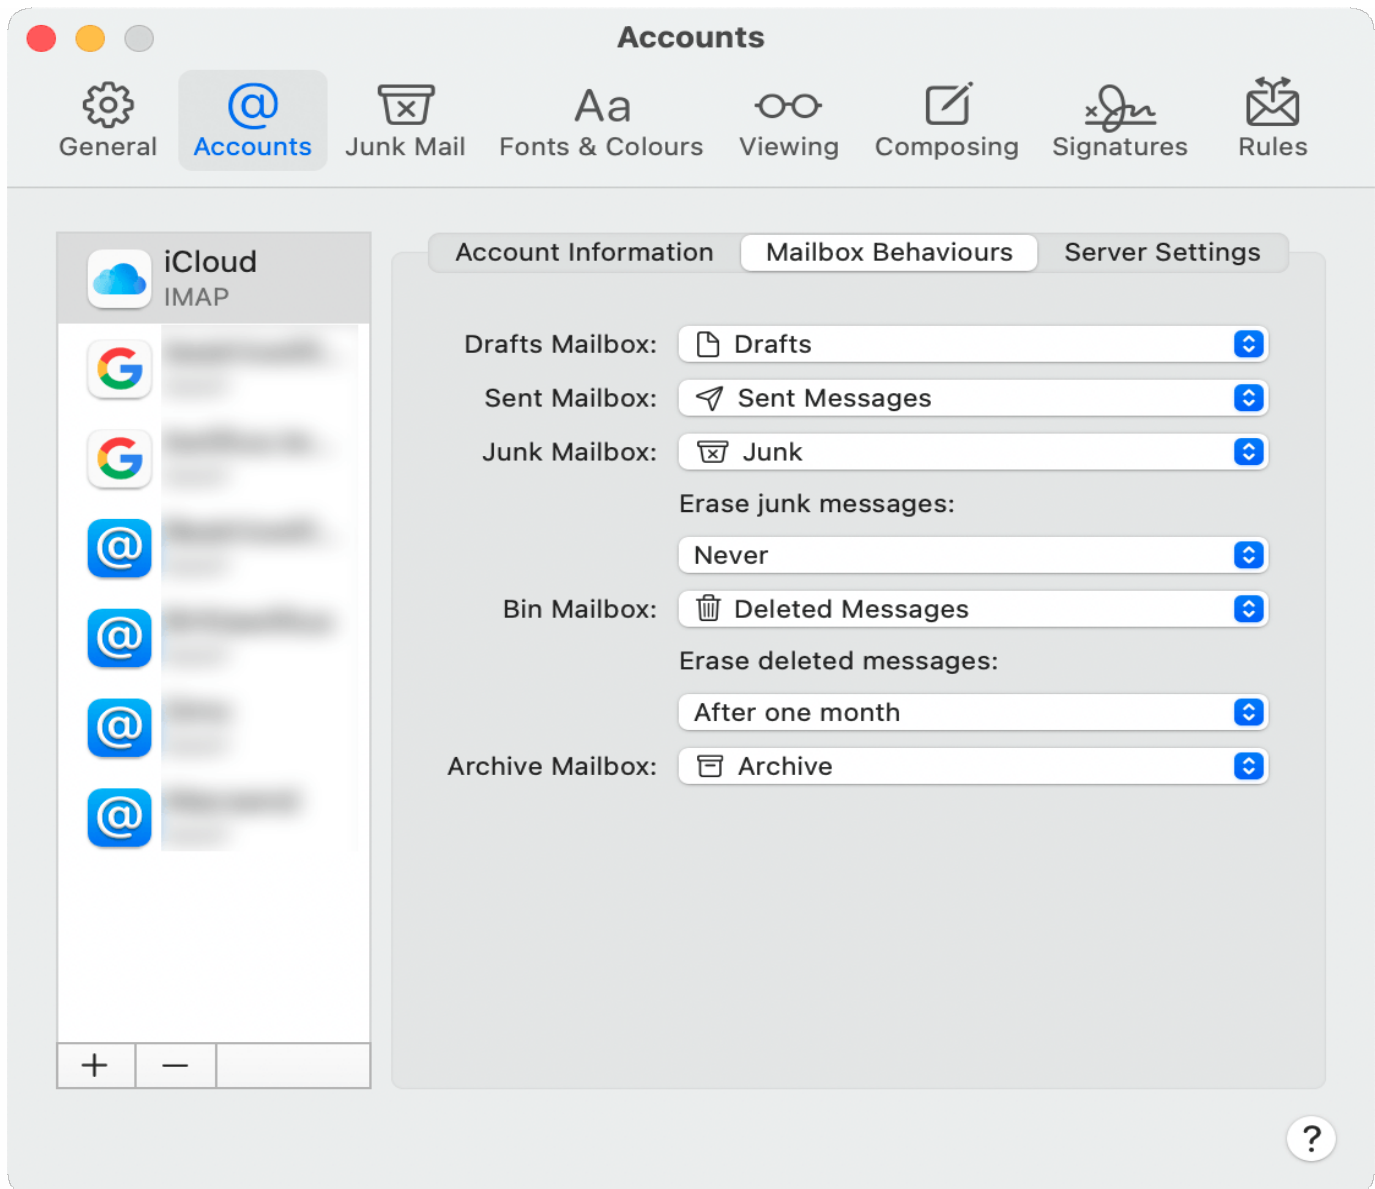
Accounts

General Accounts Junk Mail Aa Fonts & Colours Viewing Composing Signatures Rules

iCloud
IMAP

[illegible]
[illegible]
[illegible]
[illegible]
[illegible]
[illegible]

+ —

Account Information | Mailbox Behaviours | Server Settings

Drafts Mailbox: Drafts
Sent Mailbox: Sent Messages
Junk Mailbox: Junk
Erase junk messages:
Never
Bin Mailbox: Deleted Messages
Erase deleted messages:
After one month
Archive Mailbox: Archive

?